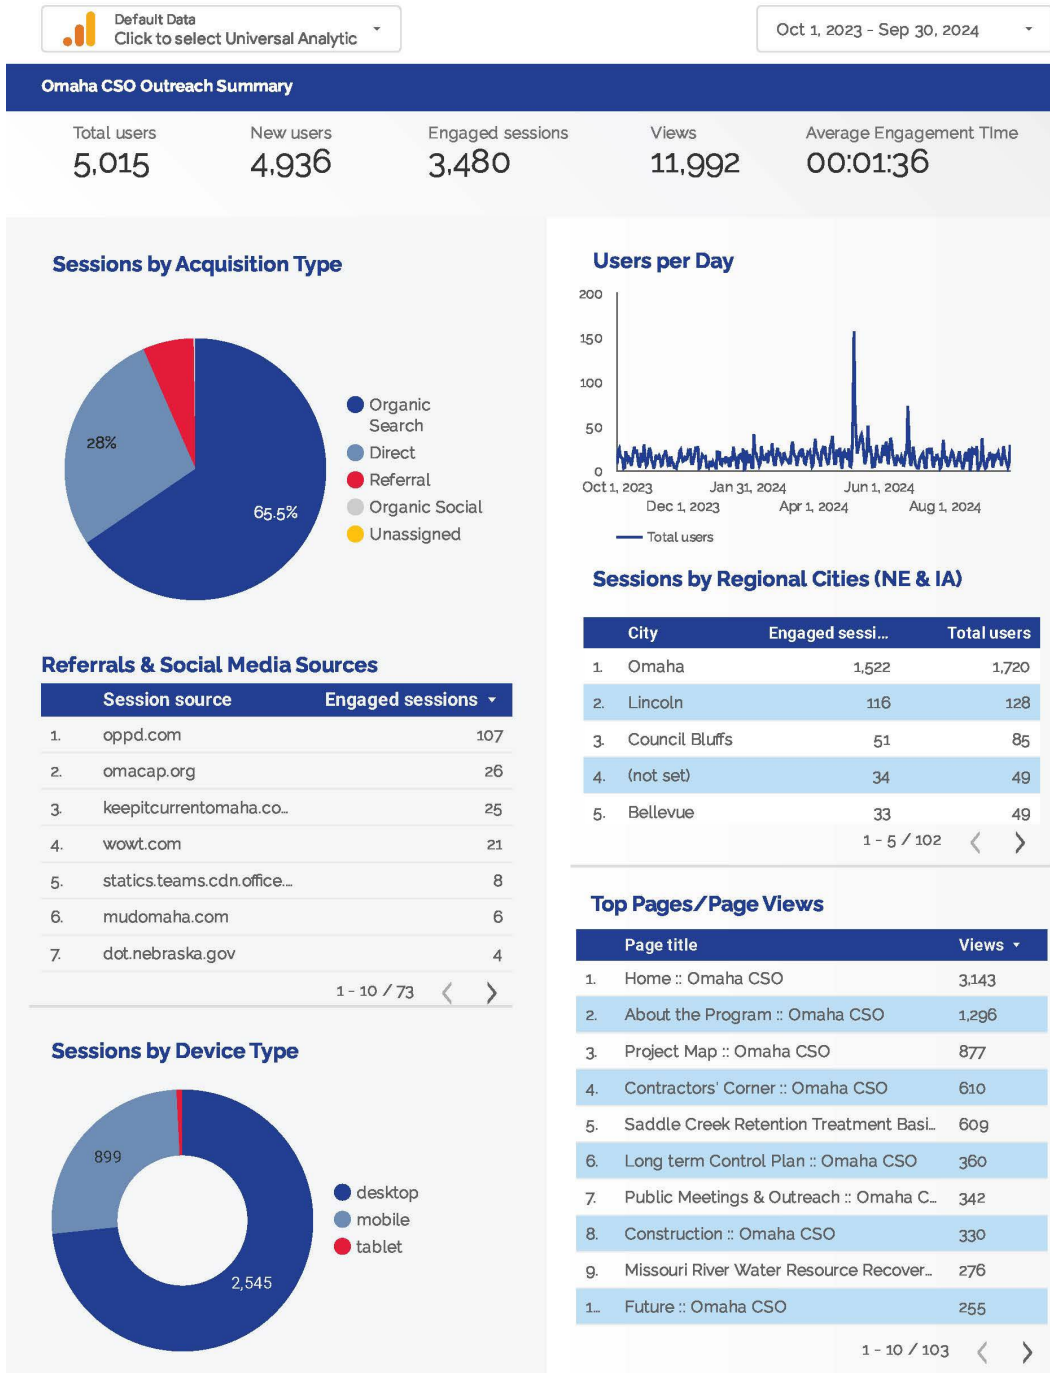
Default Data
Click to select Universal Analytic

Oct 1, 2023 - Sep 30, 2024

Omaha CSO Outreach Summary

Total users
5,015

New users
4,936

Engaged sessions
3,480

Views
11,992

Average Engagement Time
00:01:36

Sessions by Acquisition Type

28%
65.5%

Organic Search
Direct
Referral
Organic Social
Unassigned

Users per Day

200
150
100
50
0
Oct 1, 2023
Dec 1, 2023
Jan 31, 2024
Apr 1, 2024
Jun 1, 2024
Aug 1, 2024

Total users

Sessions by Regional Cities (NE & IA)

| | City | Engaged sessi... | Total users |
|---|---|---|---|
| 1. | Omaha | 1,522 | 1,720 |
| 2. | Lincoln | 116 | 128 |
| 3. | Council Bluffs | 51 | 85 |
| 4. | (not set) | 34 | 49 |
| 5. | Bellevue | 33 | 49 |

1 - 5 / 102

Referrals & Social Media Sources

| | Session source | Engaged sessions |
|---|---|---|
| 1. | oppd.com | 107 |
| 2. | omacap.org | 26 |
| 3. | keepitcurrentomaha.co... | 25 |
| 4. | wowt.com | 21 |
| 5. | statics.teams.cdn.office... | 8 |
| 6. | mudomaha.com | 6 |
| 7. | dot.nebraska.gov | 4 |

1 - 10 / 73

Top Pages/Page Views

| | Page title | Views |
|---|---|---|
| 1. | Home :: Omaha CSO | 3,143 |
| 2. | About the Program :: Omaha CSO | 1,296 |
| 3. | Project Map :: Omaha CSO | 877 |
| 4. | Contractors' Corner :: Omaha CSO | 610 |
| 5. | Saddle Creek Retention Treatment Basi... | 609 |
| 6. | Long term Control Plan :: Omaha CSO | 360 |
| 7. | Public Meetings & Outreach :: Omaha C... | 342 |
| 8. | Construction :: Omaha CSO | 330 |
| 9. | Missouri River Water Resource Recover... | 276 |
| 1... | Future :: Omaha CSO | 255 |

1 - 10 / 103

Sessions by Device Type

899
2,545

desktop
mobile
tablet